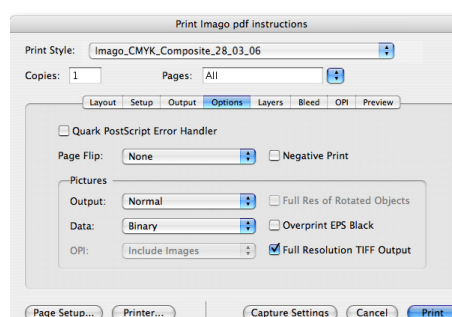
Print Imago pdf instructions

Print Style: Imago_CMYK_Composite_28_03_06

Copies: 1 Pages: All

Layout | Setup | Output | Options | Layers | Bleed | OPI | Preview

Quark PostScript Error Handler

Page Flip: None

Negative Print

Pictures

Output: Normal

Full Res of Rotated Objects

Data: Binary

Overprint EPS Black

OPI: Include Images

Full Resolution TIFF Output

Page Setup... Printer... Capture Settings Cancel Print